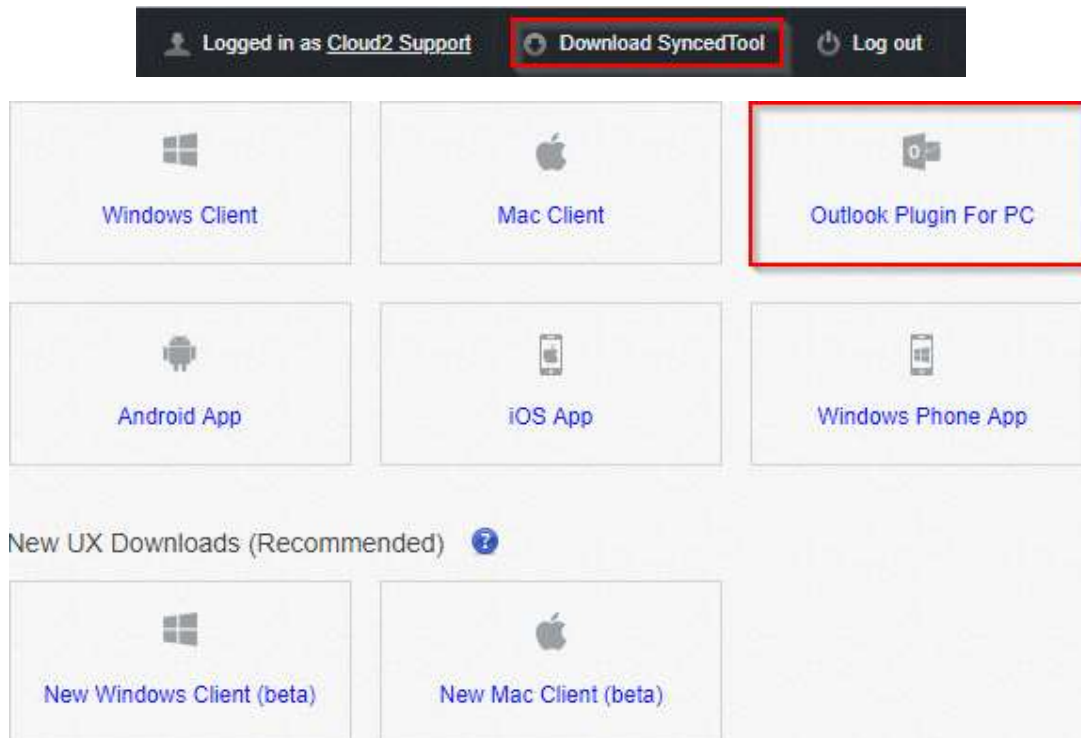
Logged in as Cloud2 Support Download SyncedTool Log out

Windows Client

Mac Client

Outlook Plugin For PC

Android App

iOS App

Windows Phone App

New UX Downloads (Recommended) ?

New Windows Client (beta)

New Mac Client (beta)